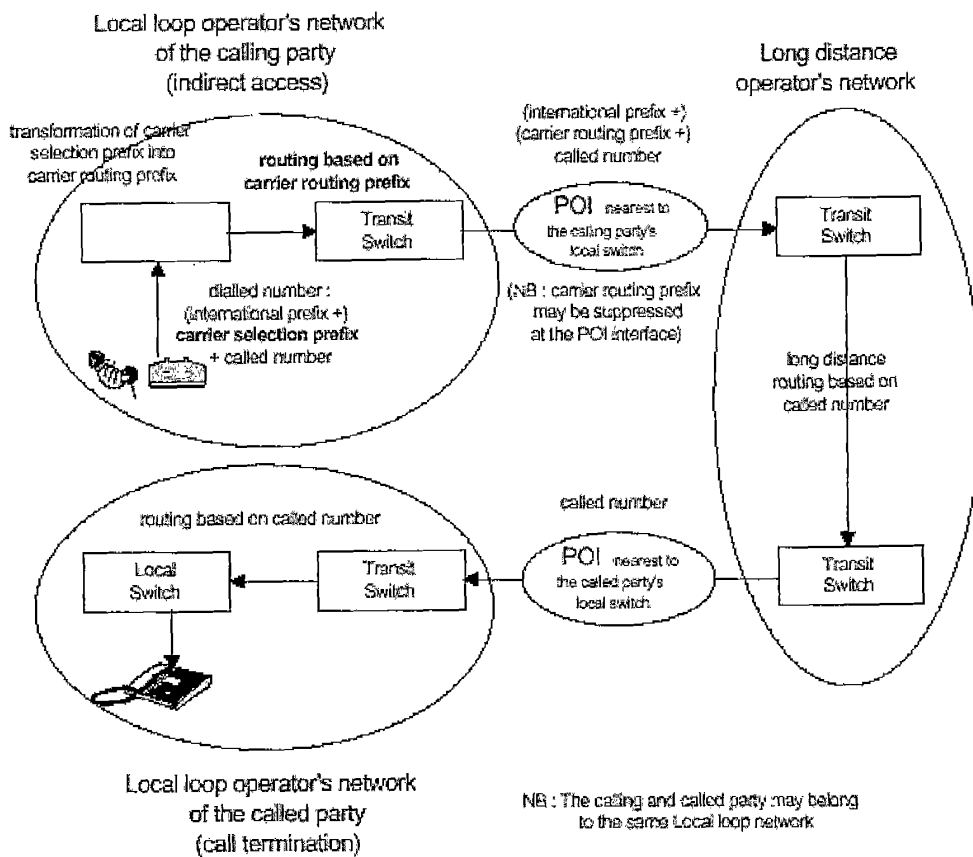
Local loop operator's network of the calling party (indirect access)

Long distance operator's network

transformation of carrier selection prefix into carrier routing prefix

routing based on carrier routing prefix

Transit Switch

dialled number : (international prefix +) carrier selection prefix + called number

(international prefix +) (carrier routing prefix +) called number

POI nearest to the calling party's local switch

(NB : carrier routing prefix may be suppressed at the POI interface)

Transit Switch

long distance routing based on called number

called number

routing based on called number

Local Switch

Transit Switch

POI nearest to the called party's local switch

Transit Switch

Local loop operator's network of the called party (call termination)

NB : The calling and called party may belong to the same Local loop network